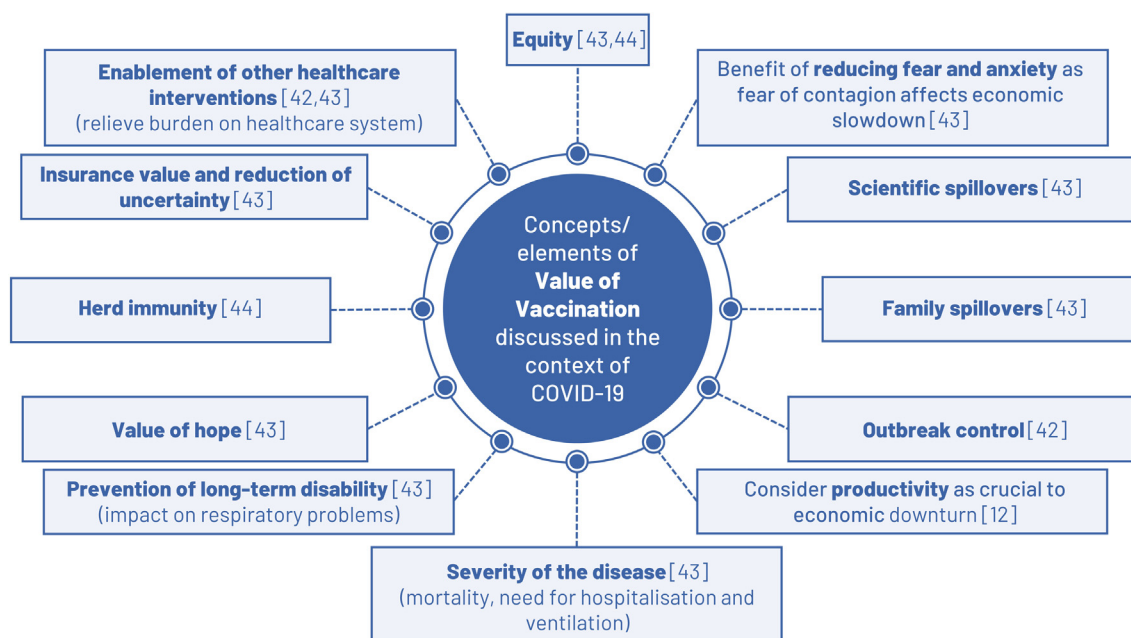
Equity [43,44]

Enablement of other healthcare interventions [42,43] (relieve burden on healthcare system)

Benefit of reducing fear and anxiety as fear of contagion affects economic slowdown [43]

Insurance value and reduction of uncertainty [43]

Scientific spillovers [43]

Concepts/ elements of Value of Vaccination discussed in the context of COVID-19

Herd immunity [44]

Family spillovers [43]

Value of hope [43]

Outbreak control [42]

Prevention of long-term disability [43] (impact on respiratory problems)

Consider productivity as crucial to economic downturn [12]

Severity of the disease [43] (mortality, need for hospitalisation and ventilation)